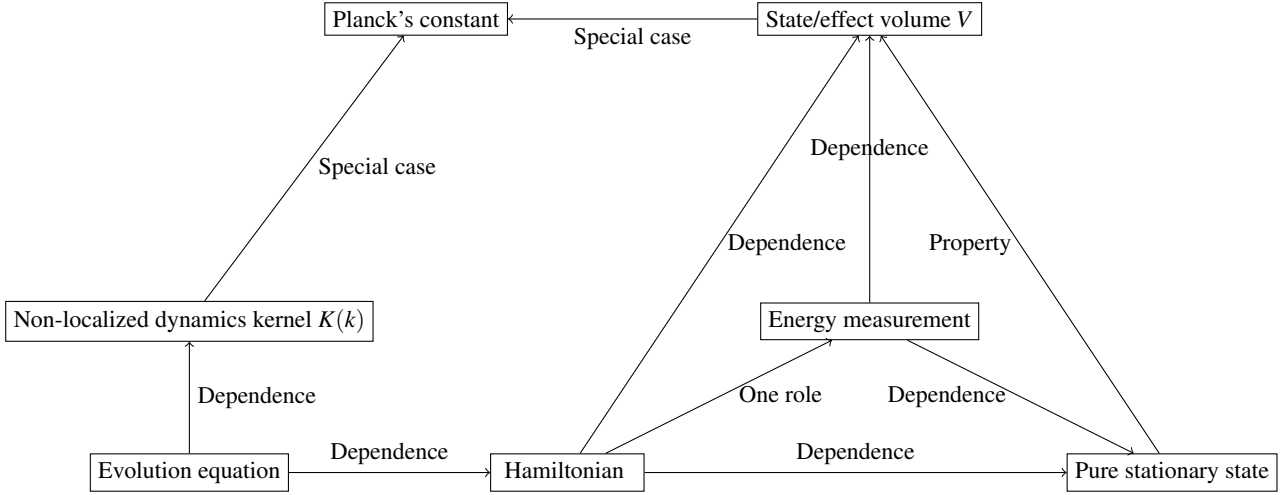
Planck's constant

Special case

State/effect volume $V$

Special case

Dependence

Dependence

Property

Non-localized dynamics kernel $K(k)$

Energy measurement

Dependence

One role

Dependence

Dependence

Dependence

Evolution equation

Hamiltonian

Pure stationary state